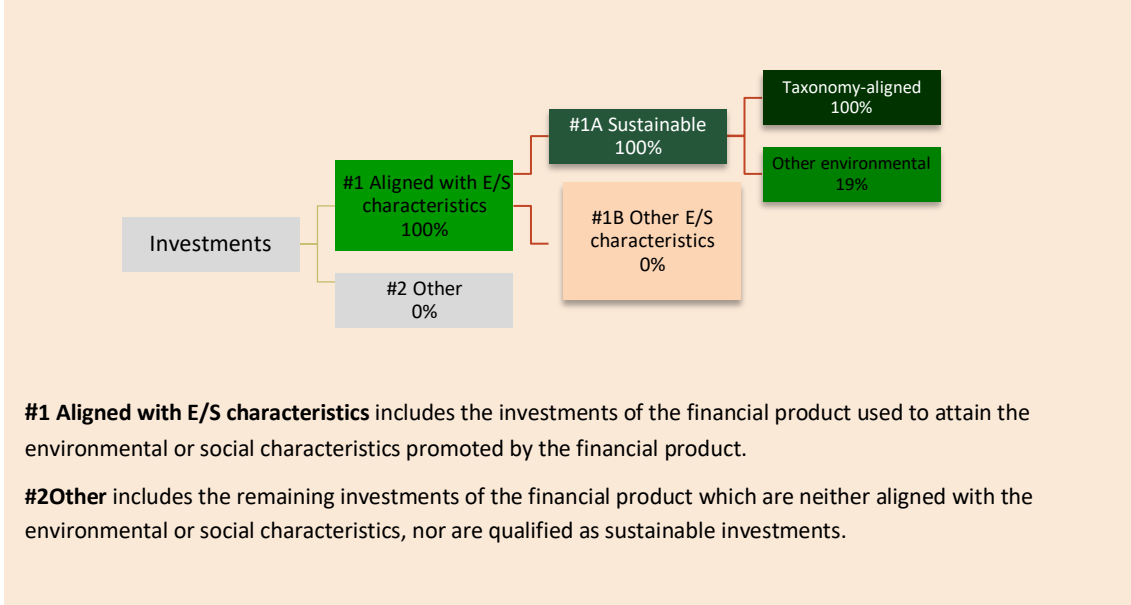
Investments

#1 Aligned with E/S characteristics 100%

#2 Other 0%

#1A Sustainable 100%

#1B Other E/S characteristics 0%

Taxonomy-aligned 100%

Other environmental 19%

**#1 Aligned with E/S characteristics** includes the investments of the financial product used to attain the environmental or social characteristics promoted by the financial product.

**#2Other** includes the remaining investments of the financial product which are neither aligned with the environmental or social characteristics, nor are qualified as sustainable investments.